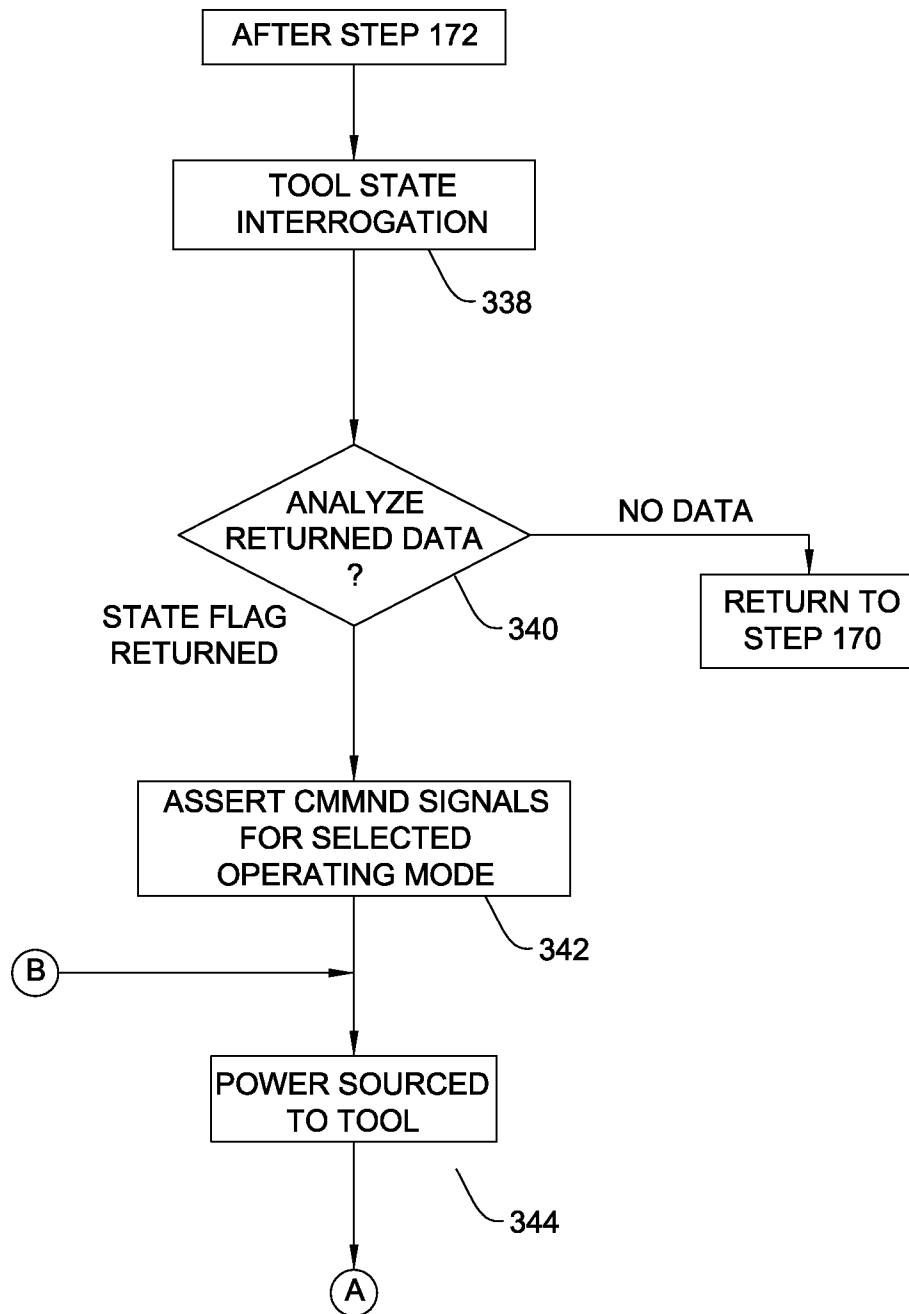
AFTER STEP 172

TOOL STATE INTERROGATION

338

ANALYZE RETURNED DATA ?

NO DATA

RETURN TO STEP 170

STATE FLAG RETURNED

340

ASSERT CMMND SIGNALS FOR SELECTED OPERATING MODE

342

B

POWER SOURCED TO TOOL

344

A